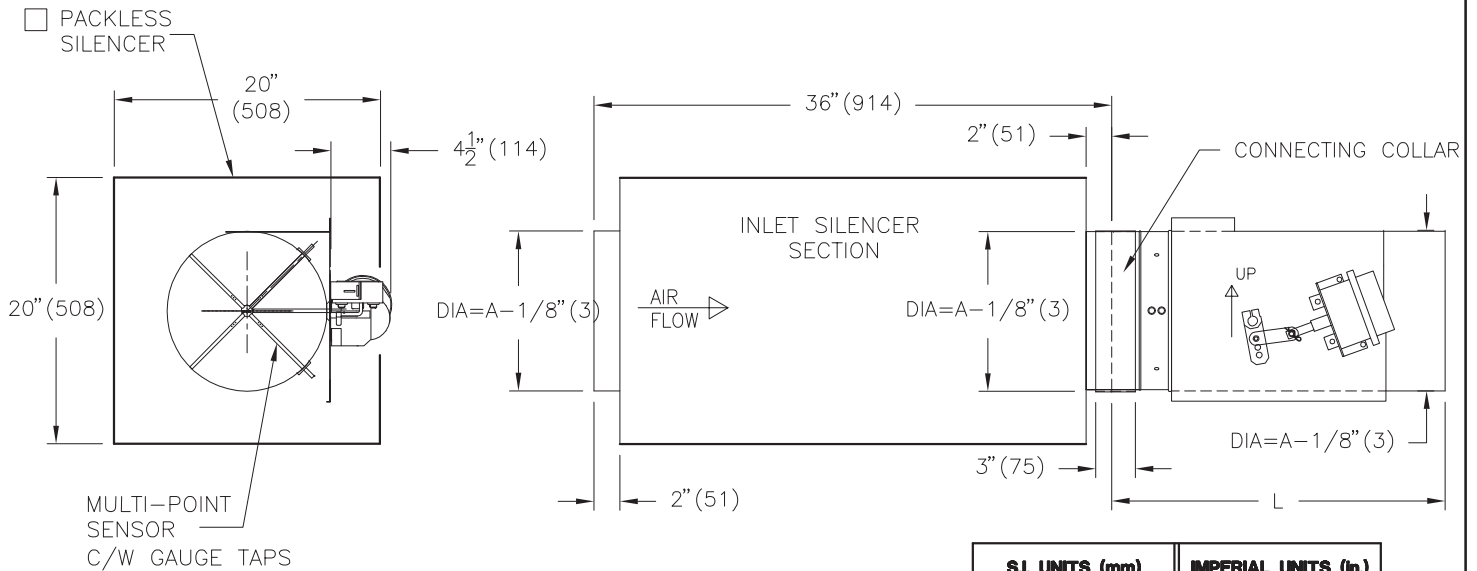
☐ PACKLESS SILENCER

20" (508)

$4\frac{1}{2}$" (114)

20" (508)

MULTI-POINT SENSOR C/W GAUGE TAPS

36" (914)

2" (51)

CONNECTING COLLAR

INLET SILENCER SECTION

DIA=A−1/8" (3)

AIR FLOW

DIA=A−1/8" (3)

UP

DIA=A−1/8" (3)

3" (75)

2" (51)

L

| S.I. UNITS (mm) | IMPERIAL UNITS (in.) |
|---|---|